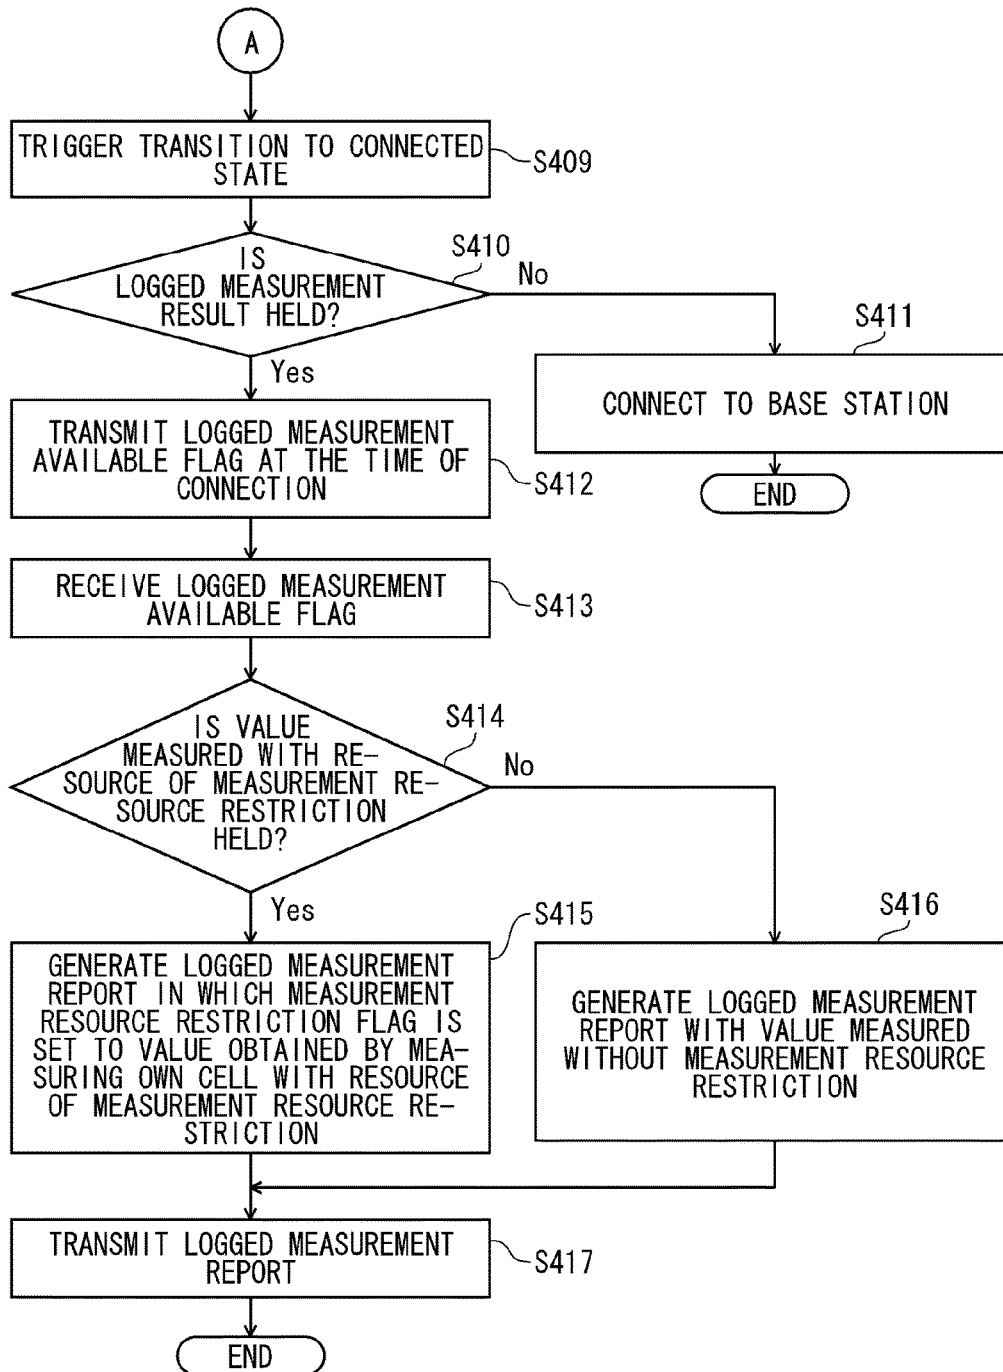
A

TRIGGER TRANSITION TO CONNECTED STATE

S409

IS LOGGED MEASUREMENT RESULT HELD?

S410

No

S411

CONNECT TO BASE STATION

END

Yes

TRANSMIT LOGGED MEASUREMENT AVAILABLE FLAG AT THE TIME OF CONNECTION

S412

RECEIVE LOGGED MEASUREMENT AVAILABLE FLAG

S413

IS VALUE MEASURED WITH RESOURCE OF MEASUREMENT RESOURCE RESTRICTION HELD?

S414

No

Yes

S415

GENERATE LOGGED MEASUREMENT REPORT IN WHICH MEASUREMENT RESOURCE RESTRICTION FLAG IS SET TO VALUE OBTAINED BY MEASURING OWN CELL WITH RESOURCE OF MEASUREMENT RESOURCE RESTRICTION

S416

GENERATE LOGGED MEASUREMENT REPORT WITH VALUE MEASURED WITHOUT MEASUREMENT RESOURCE RESTRICTION

TRANSMIT LOGGED MEASUREMENT REPORT

S417

END